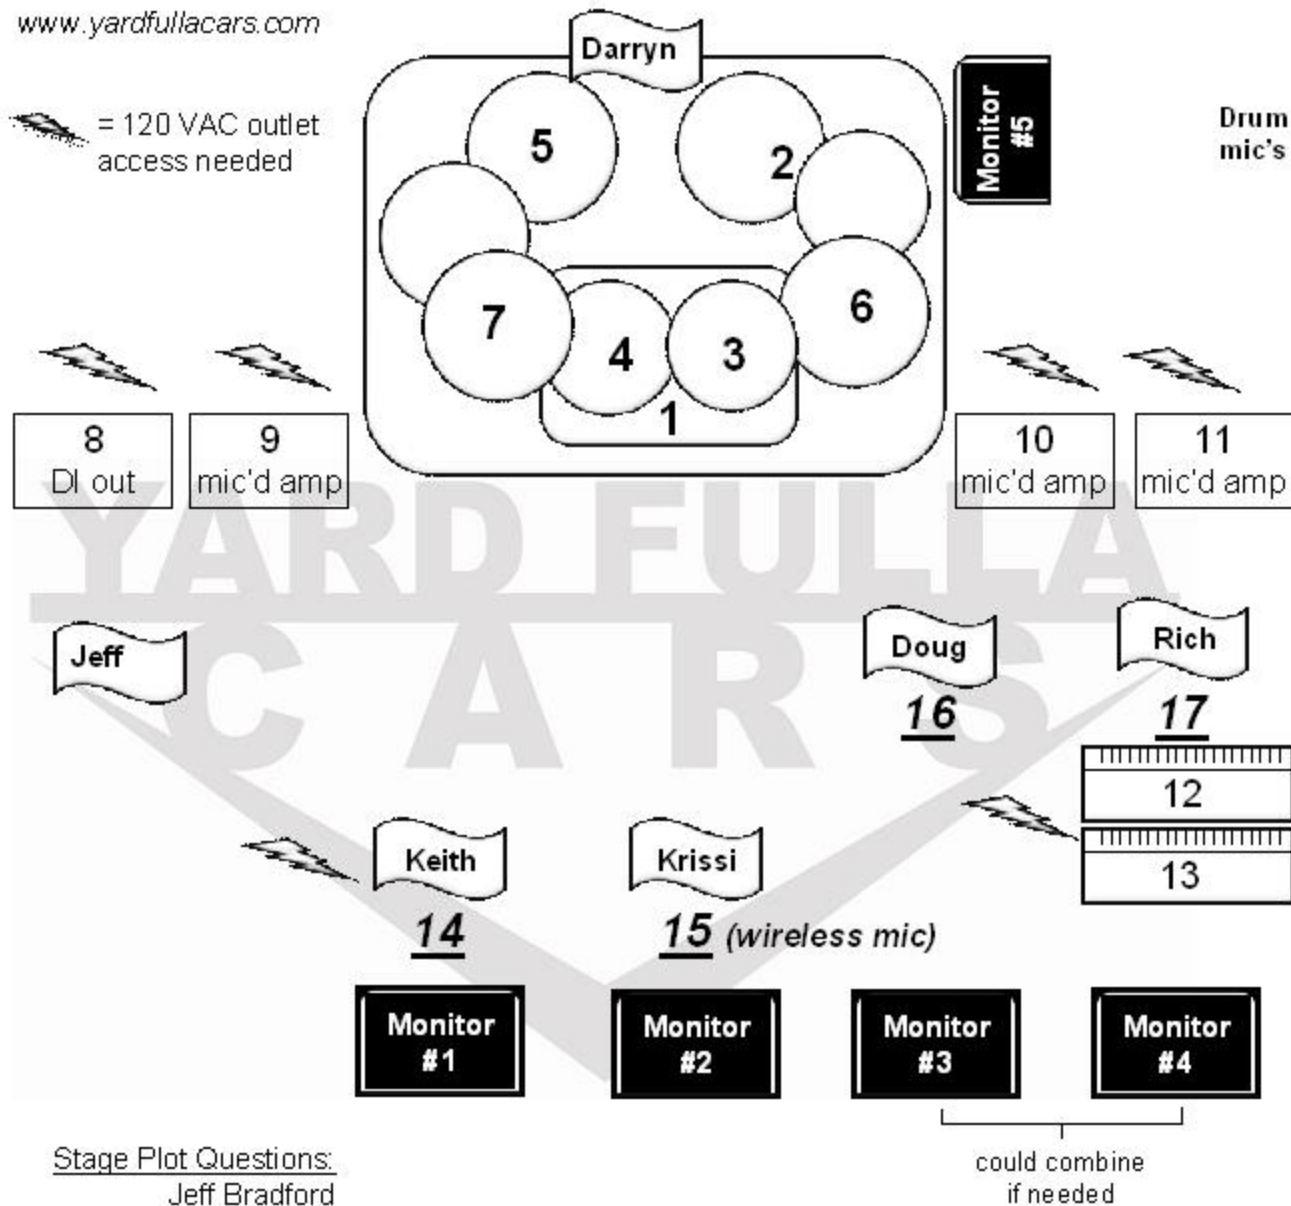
www.yardfullacars.com

= 120 VAC outlet access needed

Darryn

Monitor #5

Drum mic's

5

2

7

4

3

6

1

8
DI out

9
mic'd amp

10
mic'd amp

11
mic'd amp

YARD FULLA CARS

Jeff

Doug

16

Rich

17

12

13

Keith

14

Krissi

15 (wireless mic)

Monitor #1

Monitor #2

Monitor #3

Monitor #4

could combine if needed

Stage Plot Questions:
Jeff Bradford